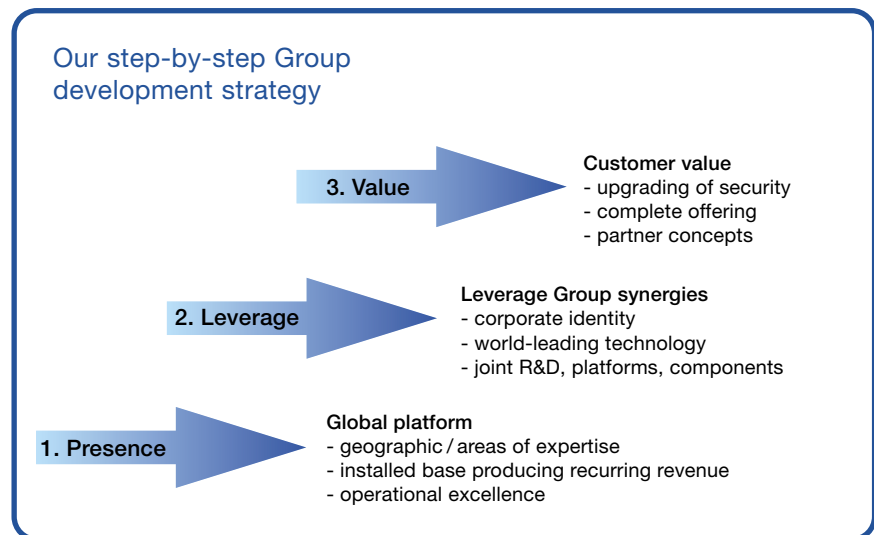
Our step-by-step Group development strategy

3. Value

Customer value
- upgrading of security
- complete offering
- partner concepts

2. Leverage

Leverage Group synergies
- corporate identity
- world-leading technology
- joint R&D, platforms, components

1. Presence

Global platform
- geographic / areas of expertise
- installed base producing recurring revenue
- operational excellence